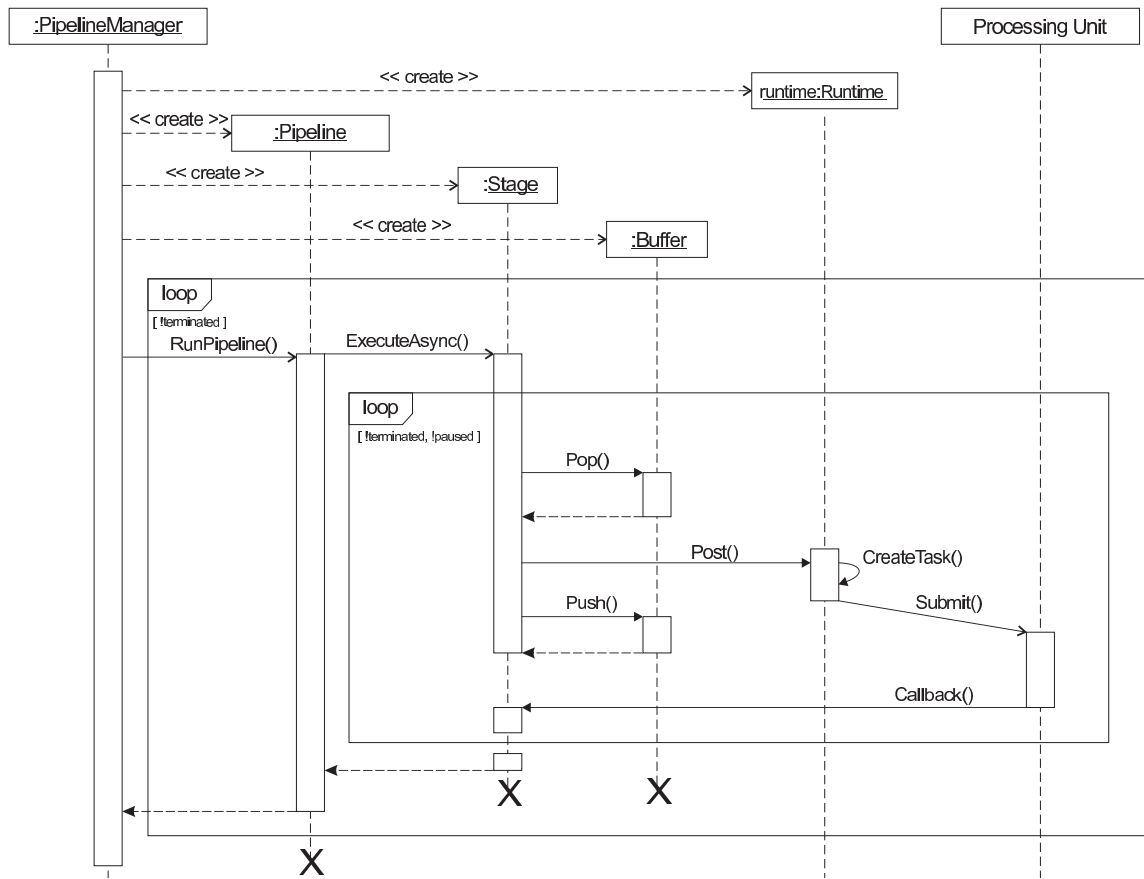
:PipelineManager

Processing Unit

<< create >>

runtime:Runtime

<< create >>

:Pipeline

<< create >>

:Stage

<< create >>

:Buffer

loop

[ !terminated ]

RunPipeline()

ExecuteAsync()

loop

[ !terminated, !paused ]

Pop()

Post()

CreateTask()

Submit()

Push()

Callback()

X

X

X